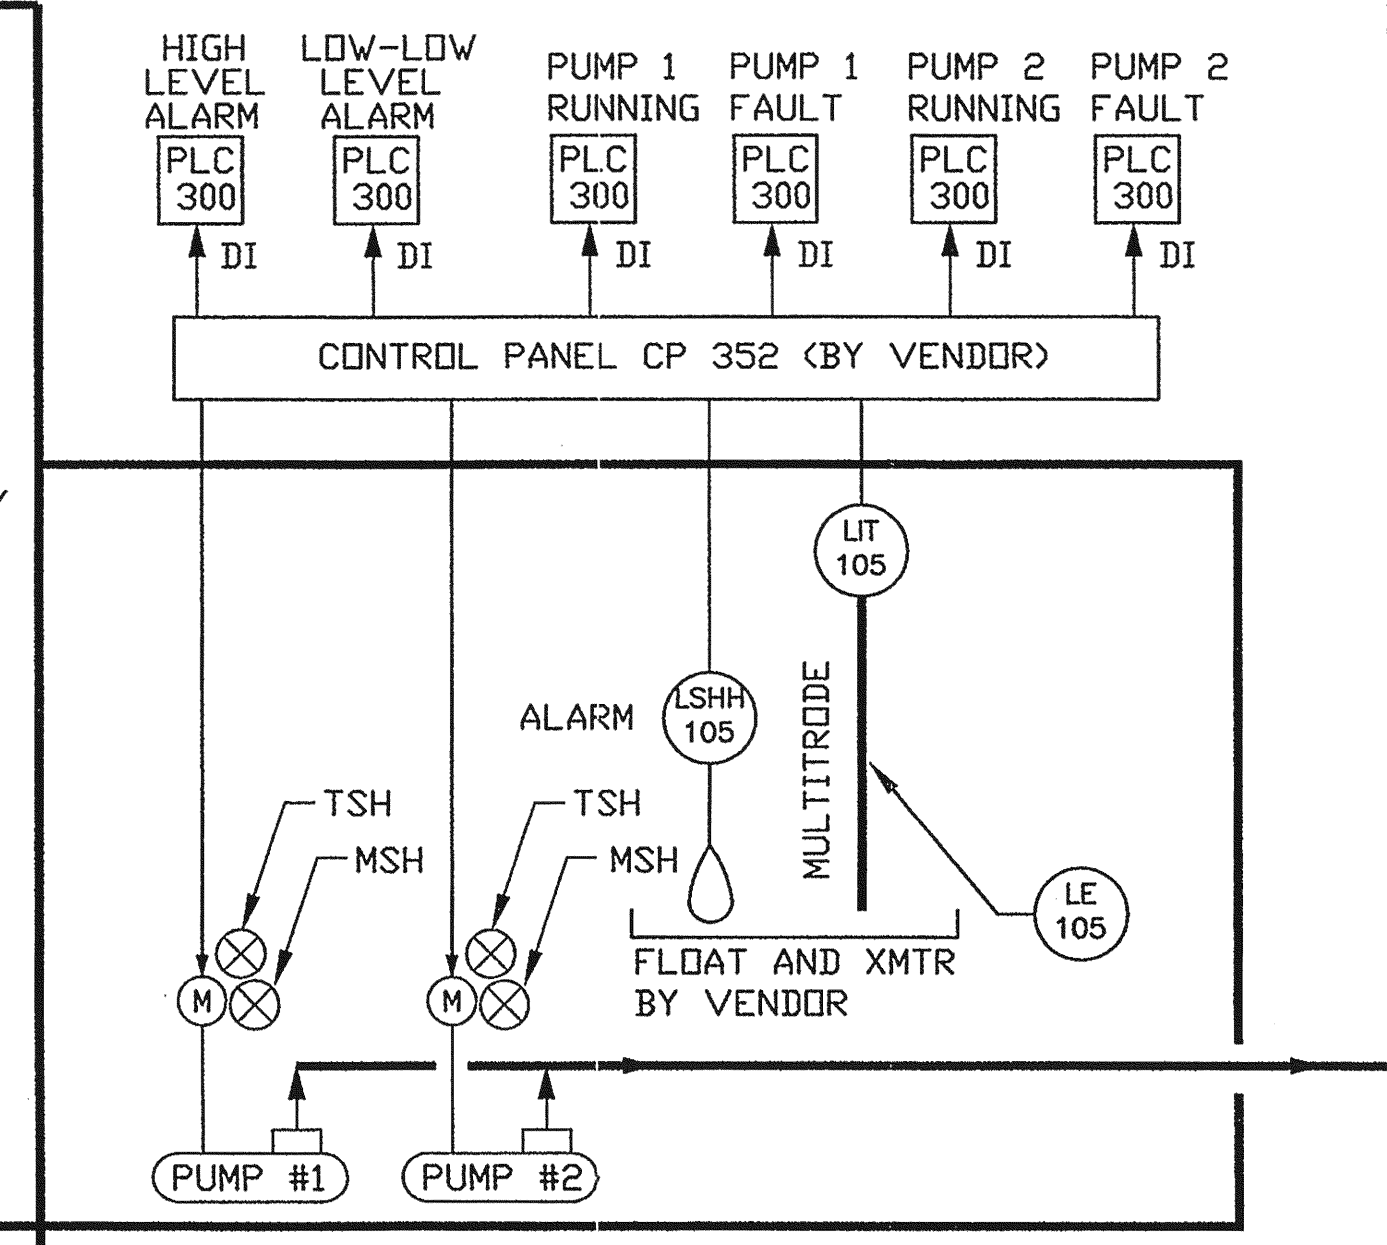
HIGH LEVEL ALARM
PLC 300
DI

LOW-LOW LEVEL ALARM
PLC 300
DI

PUMP 1 RUNNING
PLC 300
DI

PUMP 1 FAULT
PLC 300
DI

PUMP 2 RUNNING
PLC 300
DI

PUMP 2 FAULT
PLC 300
DI

CONTROL PANEL CP 352 (BY VENDOR)

LIT 105

ALARM
LSHH 105

MULTITRODE

TSH
MSH

TSH
MSH

LE 105

FLOAT AND XMTR BY VENDOR

M
M

PUMP #1
PUMP #2